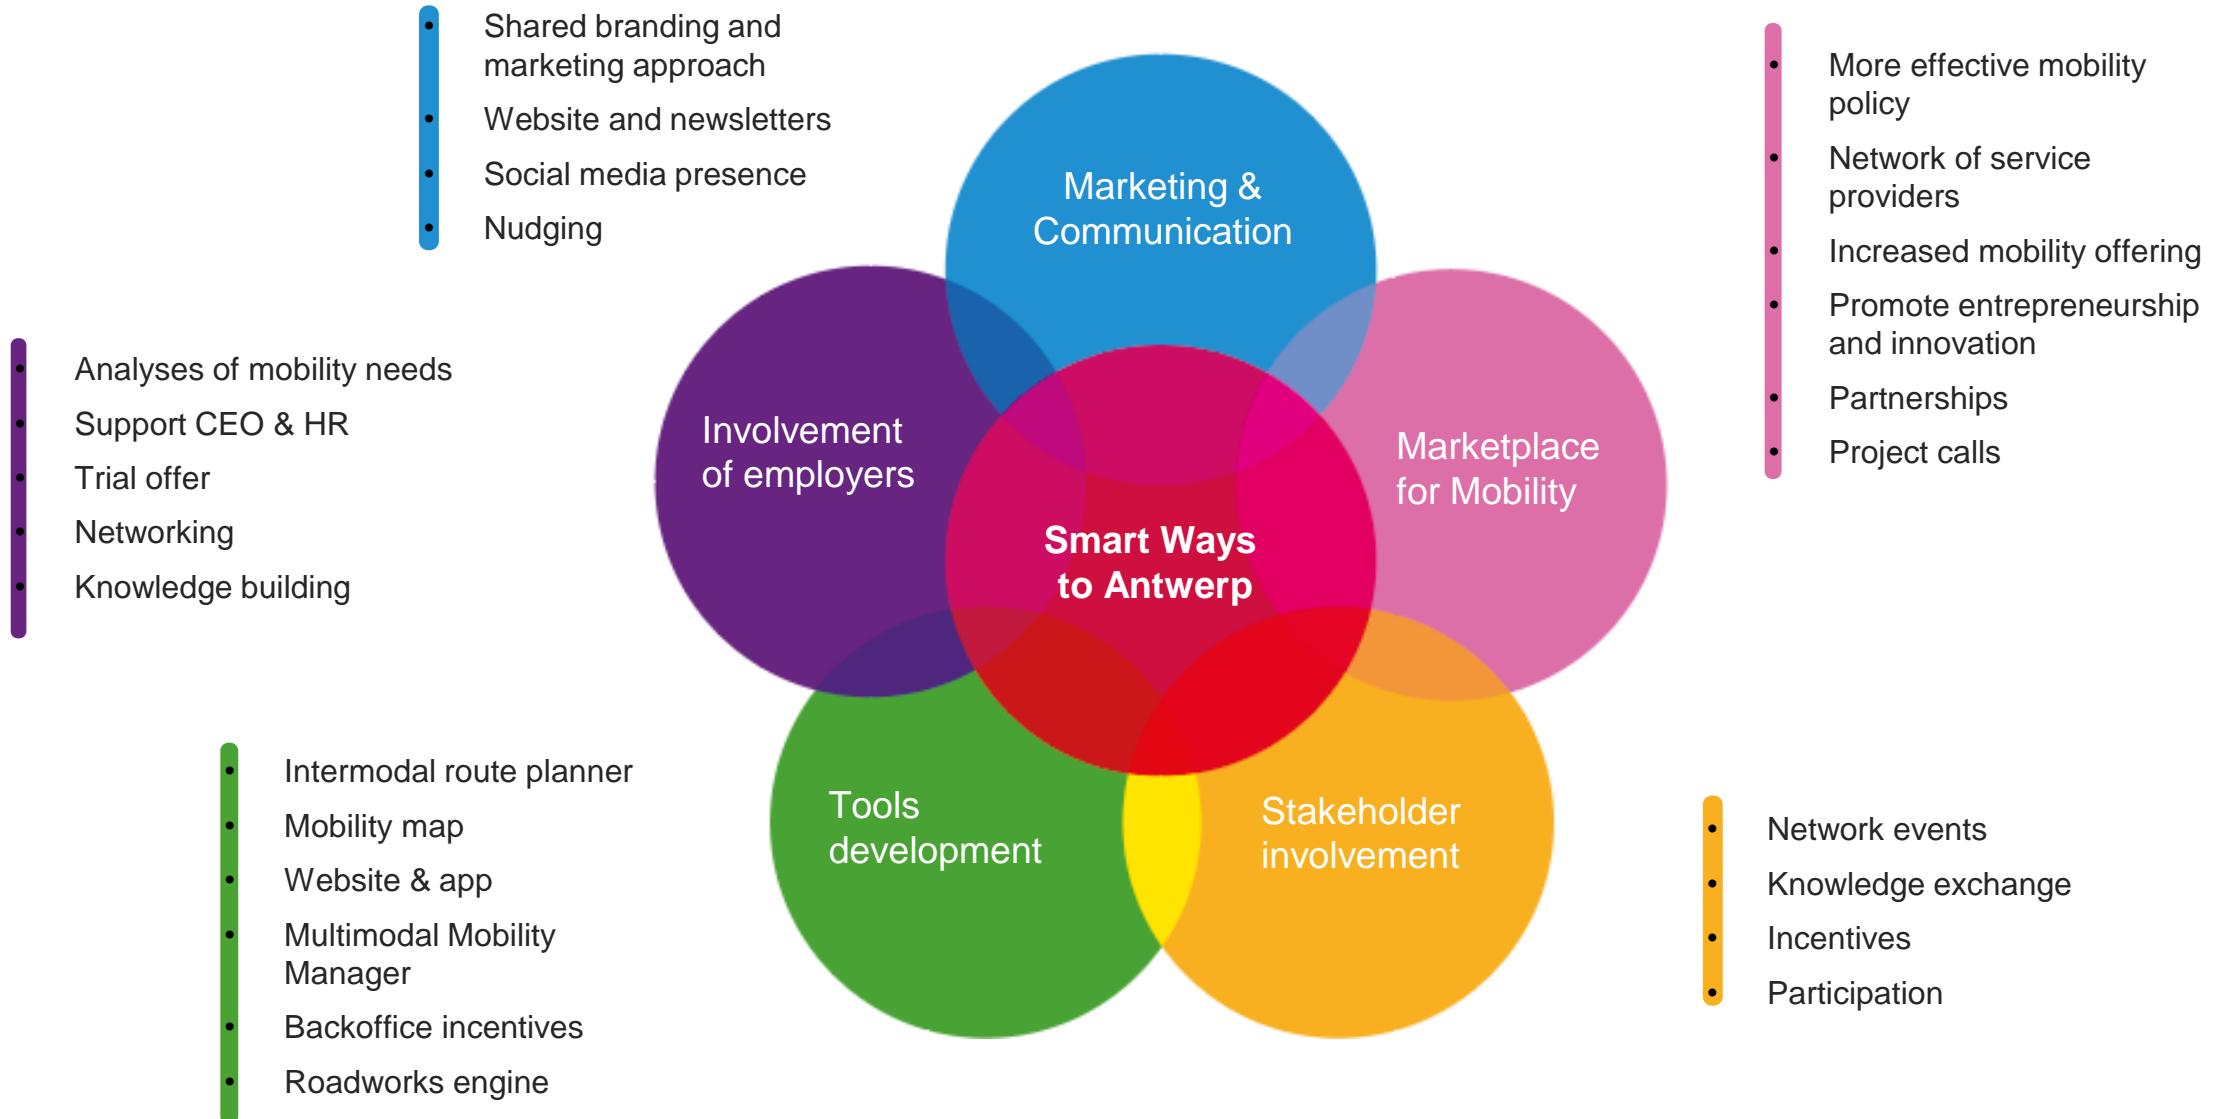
- Shared branding and marketing approach
- Website and newsletters
- Social media presence
- Nudging

- More effective mobility policy
- Network of service providers
- Increased mobility offering
- Promote entrepreneurship and innovation
- Partnerships
- Project calls

Marketing & Communication

Involvement of employers

Marketplace for Mobility

Smart Ways to Antwerp

Tools development

Stakeholder involvement

- Analyses of mobility needs
- Support CEO & HR
- Trial offer
- Networking
- Knowledge building

- Intermodal route planner
- Mobility map
- Website & app
- Multimodal Mobility Manager
- Backoffice incentives
- Roadworks engine

- Network events
- Knowledge exchange
- Incentives
- Participation